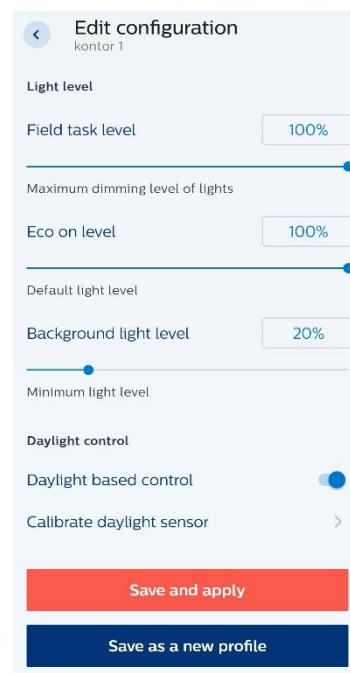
Edit configuration
kontor 1

Light level

Field task level 100%

Maximum dimming level of lights

Eco on level 100%

Default light level

Background light level 20%

Minimum light level

Daylight control

Daylight based control

Calibrate daylight sensor

Save and apply

Save as a new profile